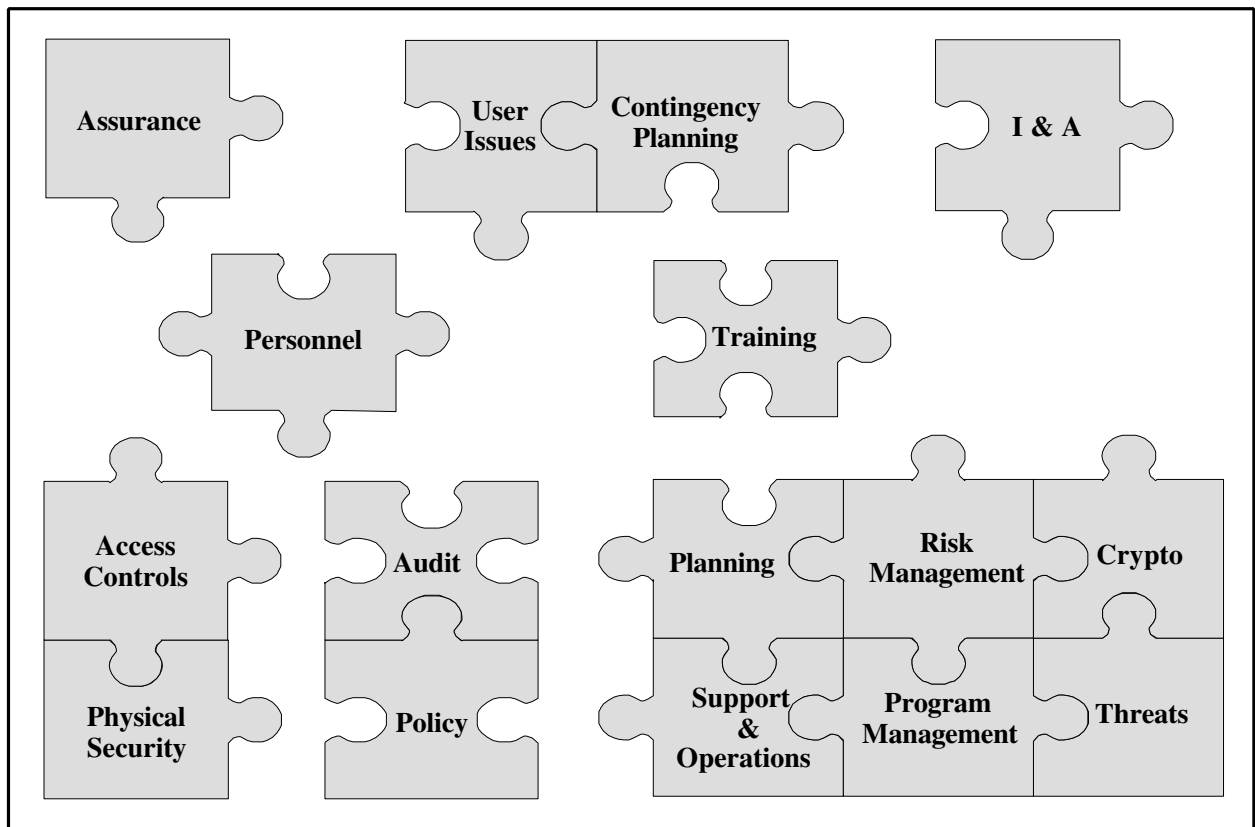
Assurance

User Issues

Contingency Planning

I & A

Personnel

Training

Access Controls

Physical Security

Audit

Policy

Planning

Risk Management

Crypto

Support & Operations

Program Management

Threats